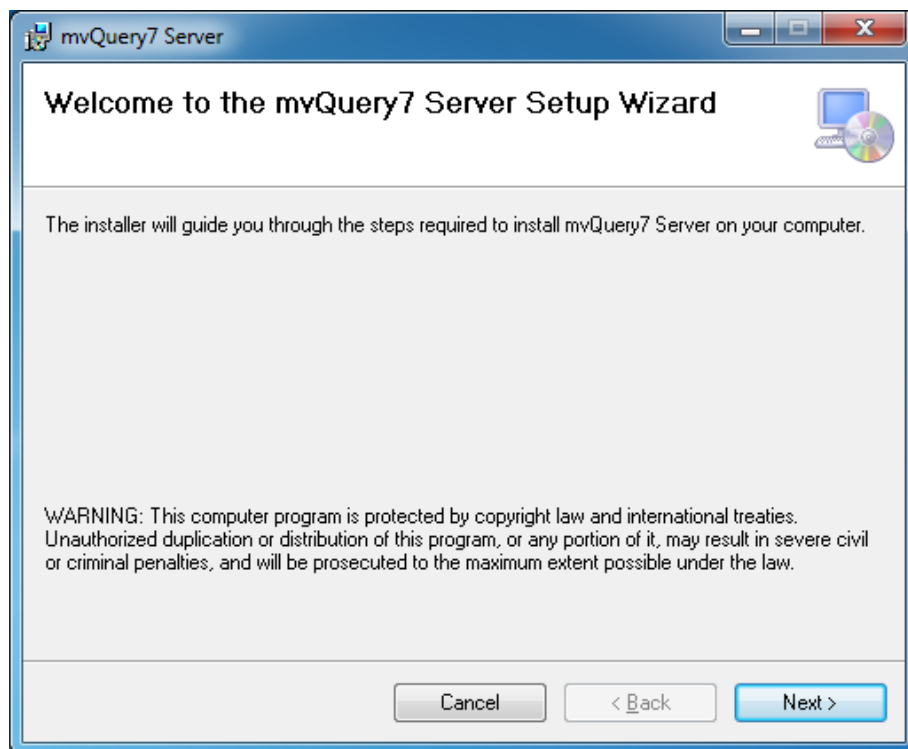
mvQuery7 Server

Welcome to the mvQuery7 Server Setup Wizard

The installer will guide you through the steps required to install mvQuery7 Server on your computer.

WARNING: This computer program is protected by copyright law and international treaties. Unauthorized duplication or distribution of this program, or any portion of it, may result in severe civil or criminal penalties, and will be prosecuted to the maximum extent possible under the law.

Cancel

< Back

Next >